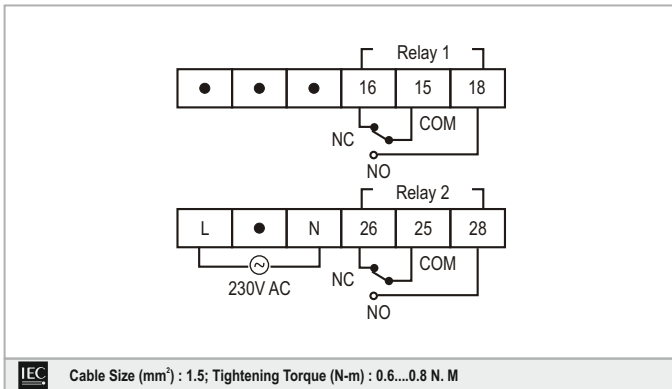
Relay 1

| ● | ● | ● | 16 | 15 | 18 |
|---|---|---|---|---|---|

NC
COM
NO

Relay 2

| L | ● | N | 26 | 25 | 28 |
|---|---|---|---|---|---|

230V AC
NC
COM
NO

IEC
Cable Size (mm$^2$) : 1.5; Tightening Torque (N-m) : 0.6....0.8 N. M